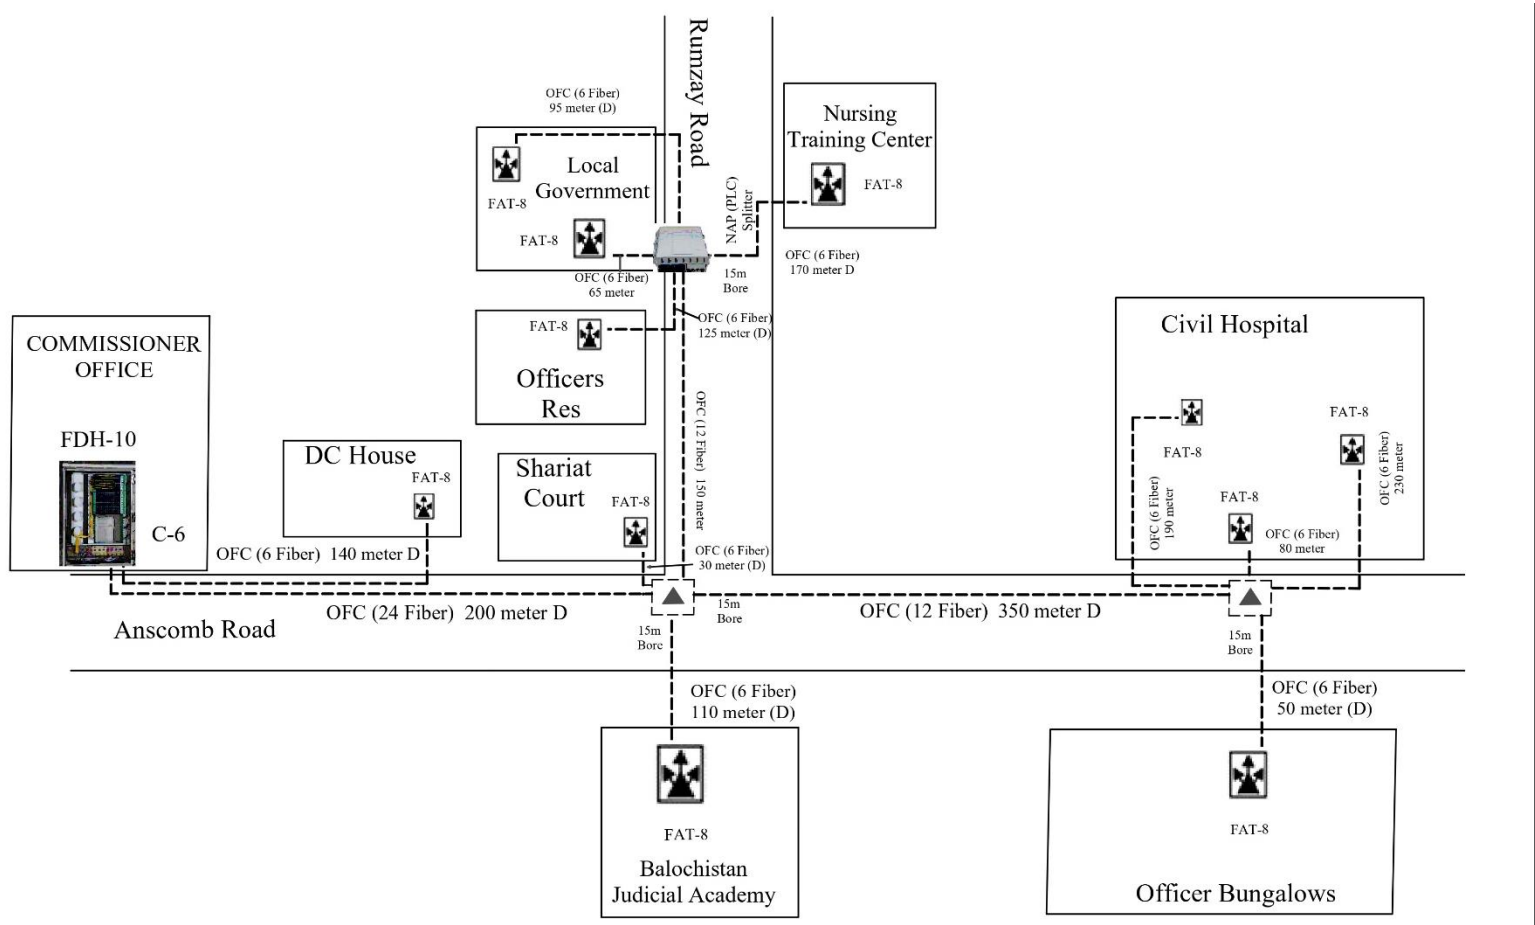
Rumzay Road

OFC (6 Fiber)
95 meter (D)

Local Government
FAT-8
FAT-8

Nursing Training Center
FAT-8

NAP (PLC) Splitter

OFC (6 Fiber)
65 meter

15m Bore

OFC (6 Fiber)
170 meter D

FAT-8
OFC (6 Fiber)
125 meter (D)

Officers Res

COMMISSIONER OFFICE
FDH-10
C-6

DC House
FAT-8

Shariat Court
FAT-8

OFC (12 Fiber) 150 meter

OFC (6 Fiber)
30 meter (D)

Civil Hospital
FAT-8
FAT-8
FAT-8
OFC (6 Fiber)
190 meter
OFC (6 Fiber)
80 meter
OFC (6 Fiber)
230 meter

OFC (6 Fiber) 140 meter D

OFC (24 Fiber) 200 meter D
15m Bore
OFC (12 Fiber) 350 meter D

Anscomb Road

15m Bore
15m Bore

OFC (6 Fiber)
110 meter (D)

OFC (6 Fiber)
50 meter (D)

FAT-8
Balochistan Judicial Academy

FAT-8
Officer Bungalows